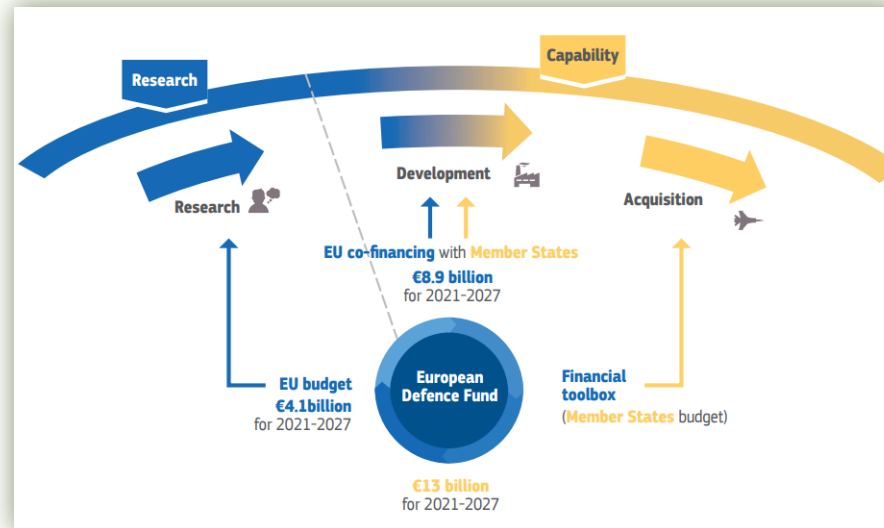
Research

Capability

Research

Development

Acquisition

EU co-financing with Member States
€8.9 billion
for 2021-2027

EU budget
€4.1billion
for 2021-2027

European Defence Fund

Financial toolbox
(Member States budget)

€13 billion
for 2021-2027